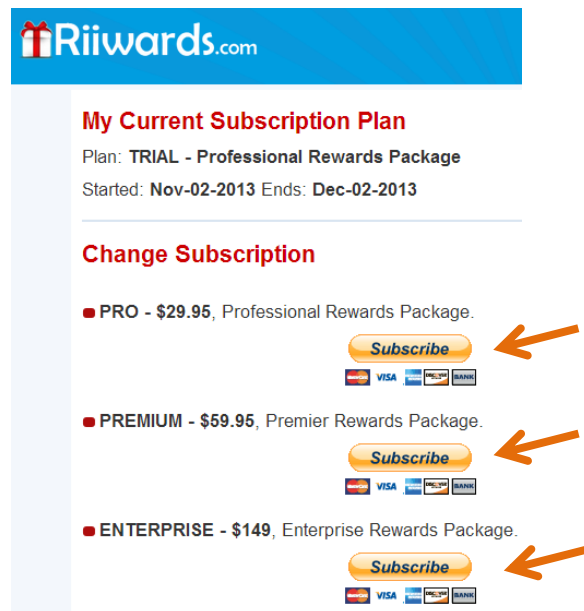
Riiwards.com

My Current Subscription Plan

Plan: TRIAL - Professional Rewards Package

Started: Nov-02-2013 Ends: Dec-02-2013

Change Subscription

PRO - $29.95, Professional Rewards Package.

Subscribe

VISA DISCOVER BANK

PREMIUM - $59.95, Premier Rewards Package.

Subscribe

VISA DISCOVER BANK

ENTERPRISE - $149, Enterprise Rewards Package.

Subscribe

VISA DISCOVER BANK